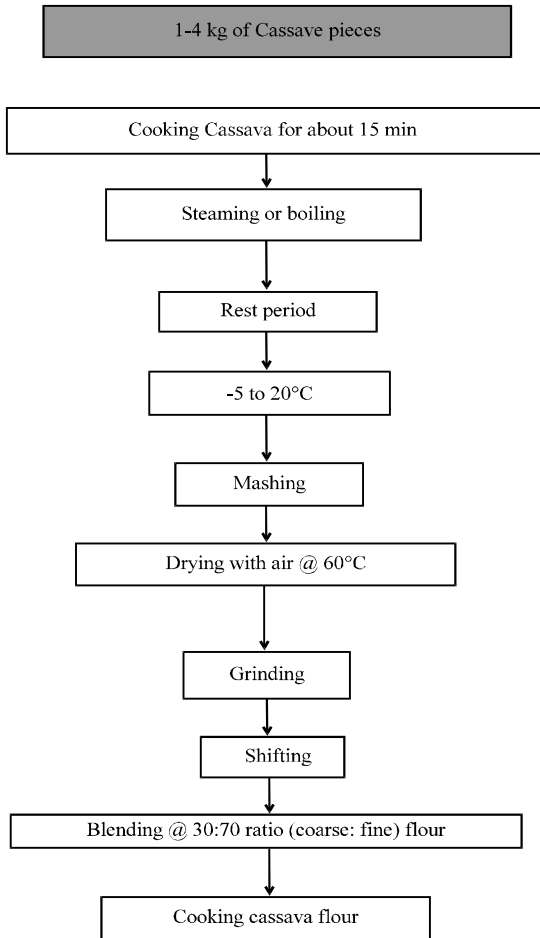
1-4 kg of Cassave pieces

Cooking Cassava for about 15 min

Steaming or boiling

Rest period

-5 to 20°C

Mashing

Drying with air @ 60°C

Grinding

Shifting

Blending @ 30:70 ratio (coarse: fine) flour

Cooking cassava flour